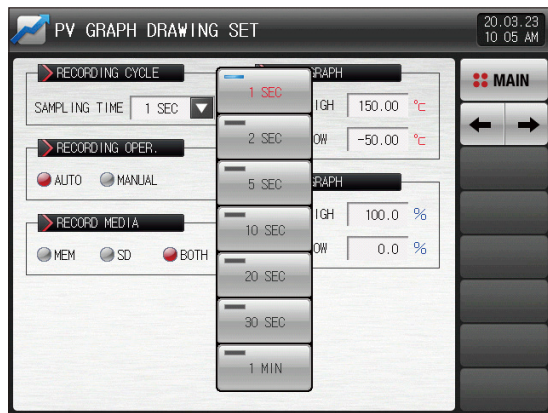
PV GRAPH DRAWING SET

20.03.23
10 05 AM

MAIN

RECORDING CYCLE

SAMPLING TIME 1 SEC

RECORDING OPER.

AUTO MANUAL

RECORD MEDIA

MEM SD BOTH

1 SEC
2 SEC
5 SEC
10 SEC
20 SEC
30 SEC
1 MIN

GRAPH
IGH 150.00 ℃
OW -50.00 ℃

GRAPH
IGH 100.0 %
OW 0.0 %